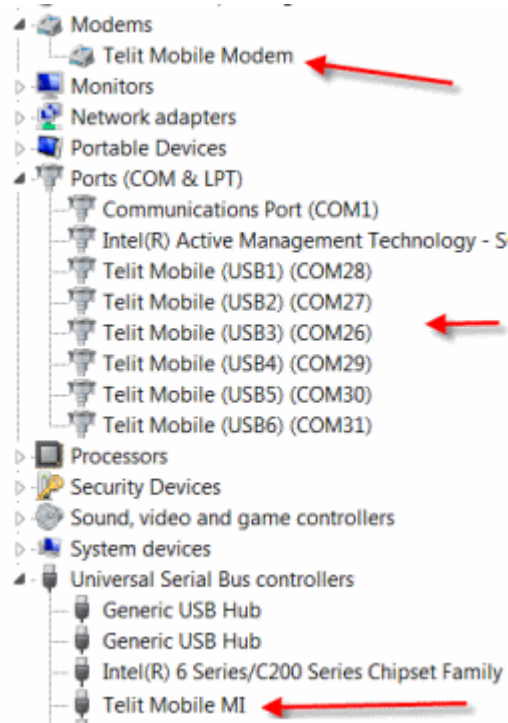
Modems
Telit Mobile Modem
Monitors
Network adapters
Portable Devices
Ports (COM & LPT)
Communications Port (COM1)
Intel(R) Active Management Technology - S
Telit Mobile (USB1) (COM28)
Telit Mobile (USB2) (COM27)
Telit Mobile (USB3) (COM26)
Telit Mobile (USB4) (COM29)
Telit Mobile (USB5) (COM30)
Telit Mobile (USB6) (COM31)
Processors
Security Devices
Sound, video and game controllers
System devices
Universal Serial Bus controllers
Generic USB Hub
Generic USB Hub
Intel(R) 6 Series/C200 Series Chipset Family
Telit Mobile MI